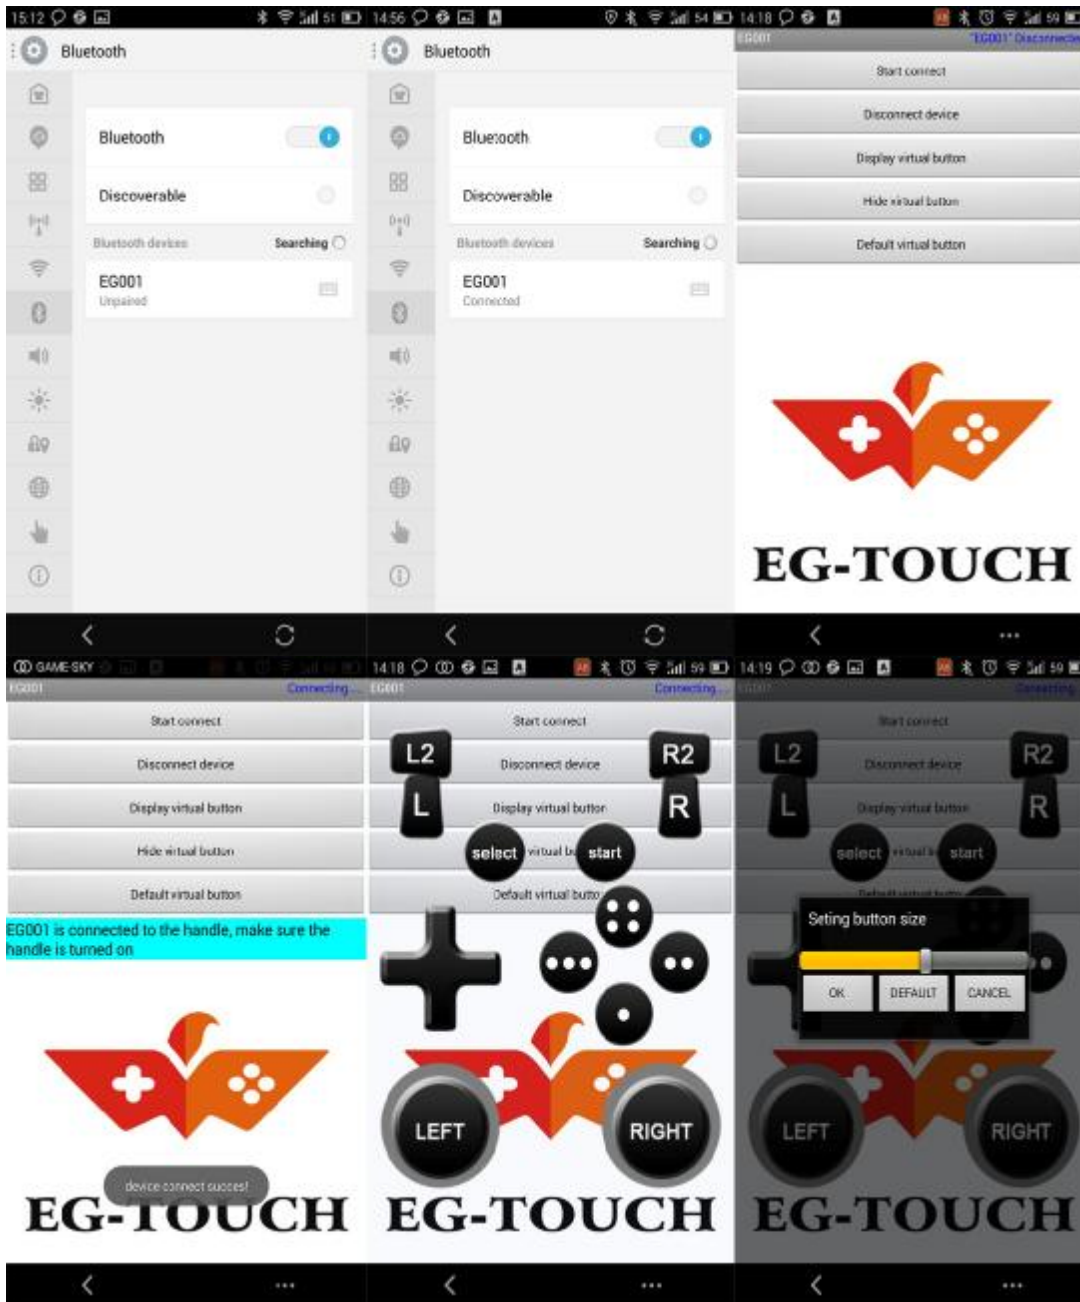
15:12

Bluetooth

Bluetooth

Discoverable

Bluetooth devices Searching

EG001
Unpaired

14:56

Bluetooth

Bluetooth

Discoverable

Bluetooth devices Searching

EG001
Connected

14:18

EG001 "EG001" Disconnected

Start connect

Disconnect device

Display virtual button

Hide virtual button

Default virtual button

EG-TOUCH

GAME SKY

EG001 Connecting...

Start connect

Disconnect device

Display virtual button

Hide virtual button

Default virtual button

EG001 is connected to the handle, make sure the handle is turned on

device connect succes!

EG-TOUCH

14:18

EG001 Connecting...

Start connect

L2

R2

Disconnect device

L

R

Display virtual button

select start

Default virtual butto

LEFT

RIGHT

EG-TOUCH

14:19

EG001 Connecting...

Start connect

L2

R2

Disconnect device

L

R

Display virtual button

select start

Seting button size

OK DEFAULT CANCEL

LEFT

RIGHT

EG-TOUCH